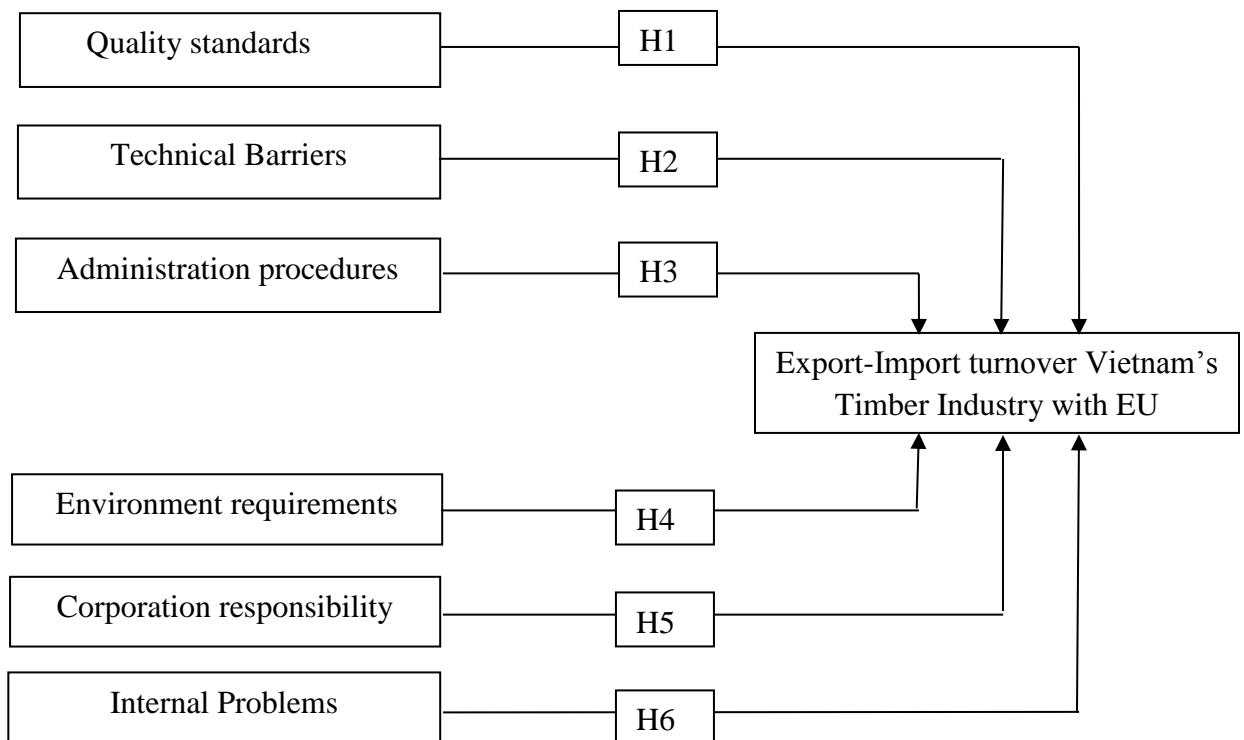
Quality standards

H1

Technical Barriers

H2

Administration procedures

H3

Export-Import turnover Vietnam's Timber Industry with EU

Environment requirements

H4

Corporation responsibility

H5

Internal Problems

H6